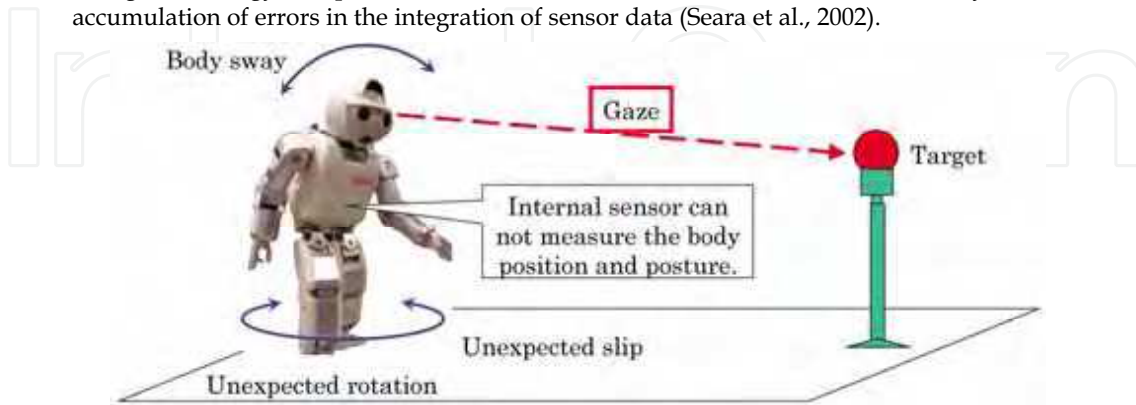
accumulation of errors in the integration of sensor data (Seara et al., 2002).

Body sway

Gaze

Target

Internal sensor can not measure the body position and posture.

Unexpected slip

Unexpected rotation